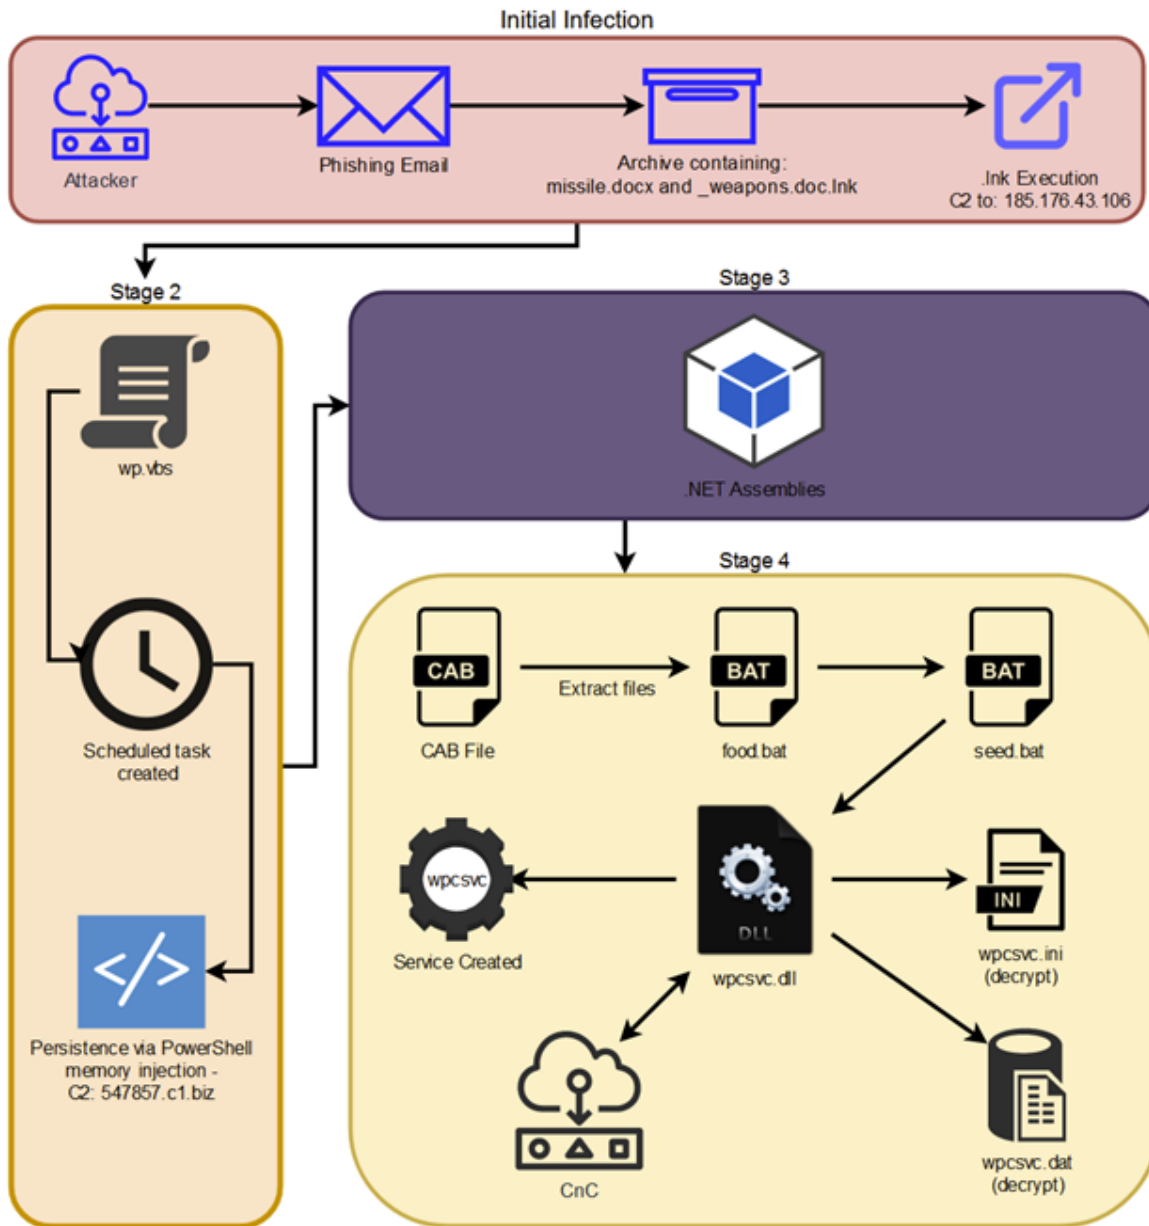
Initial Infection

Attacker

Phishing Email

Archive containing: missile.docx and _weapons.doc.lnk

.lnk Execution C2 to: 185.176.43.106

Stage 2

wp.vbs

Scheduled task created

Persistence via PowerShell memory injection - C2: 547857.c1.biz

Stage 3

.NET Assemblies

Stage 4

CAB

CAB File

Extract files

BAT

food.bat

BAT

seed.bat

wpcsvc

Service Created

DLL

wpcsvc.dll

INI

wpcsvc.ini (decrypt)

CnC

wpcsvc.dat (decrypt)